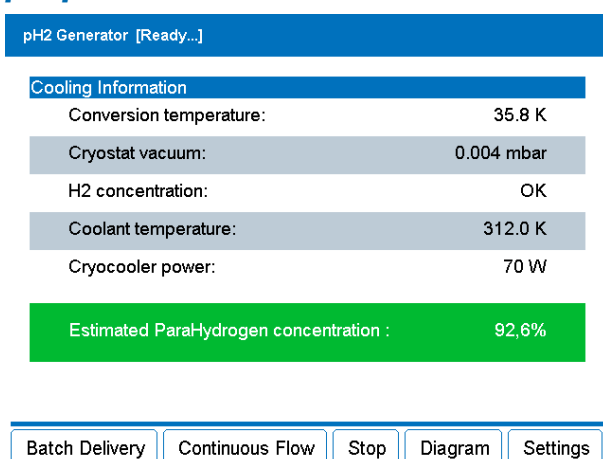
pH2 Generator [Ready...]

Cooling Information

| | |
|---|---|
| Conversion temperature: | 35.8 K |
| Cryostat vacuum: | 0.004 mbar |
| H2 concentration: | OK |
| Coolant temperature: | 312.0 K |
| Cryocooler power: | 70 W |

Estimated ParaHydrogen concentration : 92,6%

Batch Delivery | Continuous Flow | Stop | Diagram | Settings